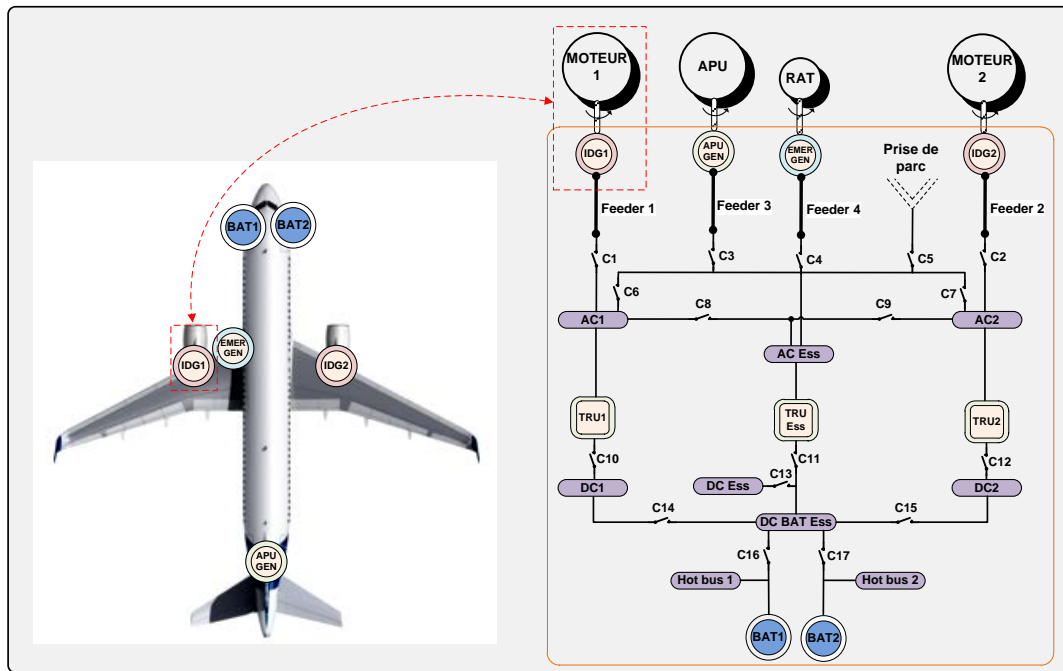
BAT1 BAT2

ÉMER GEN

IDG1

IDG2

APU GEN

MOTEUR 1

APU

RAT

MOTEUR 2

IDG1

APU GEN

ÉMER GEN

Prise de parc

IDG2

Feeder 1

Feeder 3

Feeder 4

Feeder 2

C1

C3

C4

C5

C2

C6

C8

C9

C7

AC1

AC2

AC Ess

TRU1

TRU Ess

TRU2

C10

C11

C12

C13

DC1

DC Ess

DC2

C14

C15

DC BAT Ess

C16

C17

Hot bus 1

Hot bus 2

BAT1

BAT2